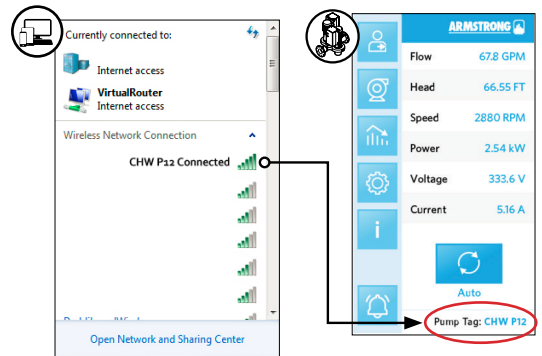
Currently connected to:

Internet access

VirtualRouter
Internet access

Wireless Network Connection

CHW P12 Connected

Open Network and Sharing Center

ARMSTRONG

| Flow | 67.8 GPM |
|---|---|
| Head | 66.55 FT |
| Speed | 2880 RPM |
| Power | 2.54 kW |
| Voltage | 333.6 V |
| Current | 5.16 A |

Auto

Pump Tag: CHW P12